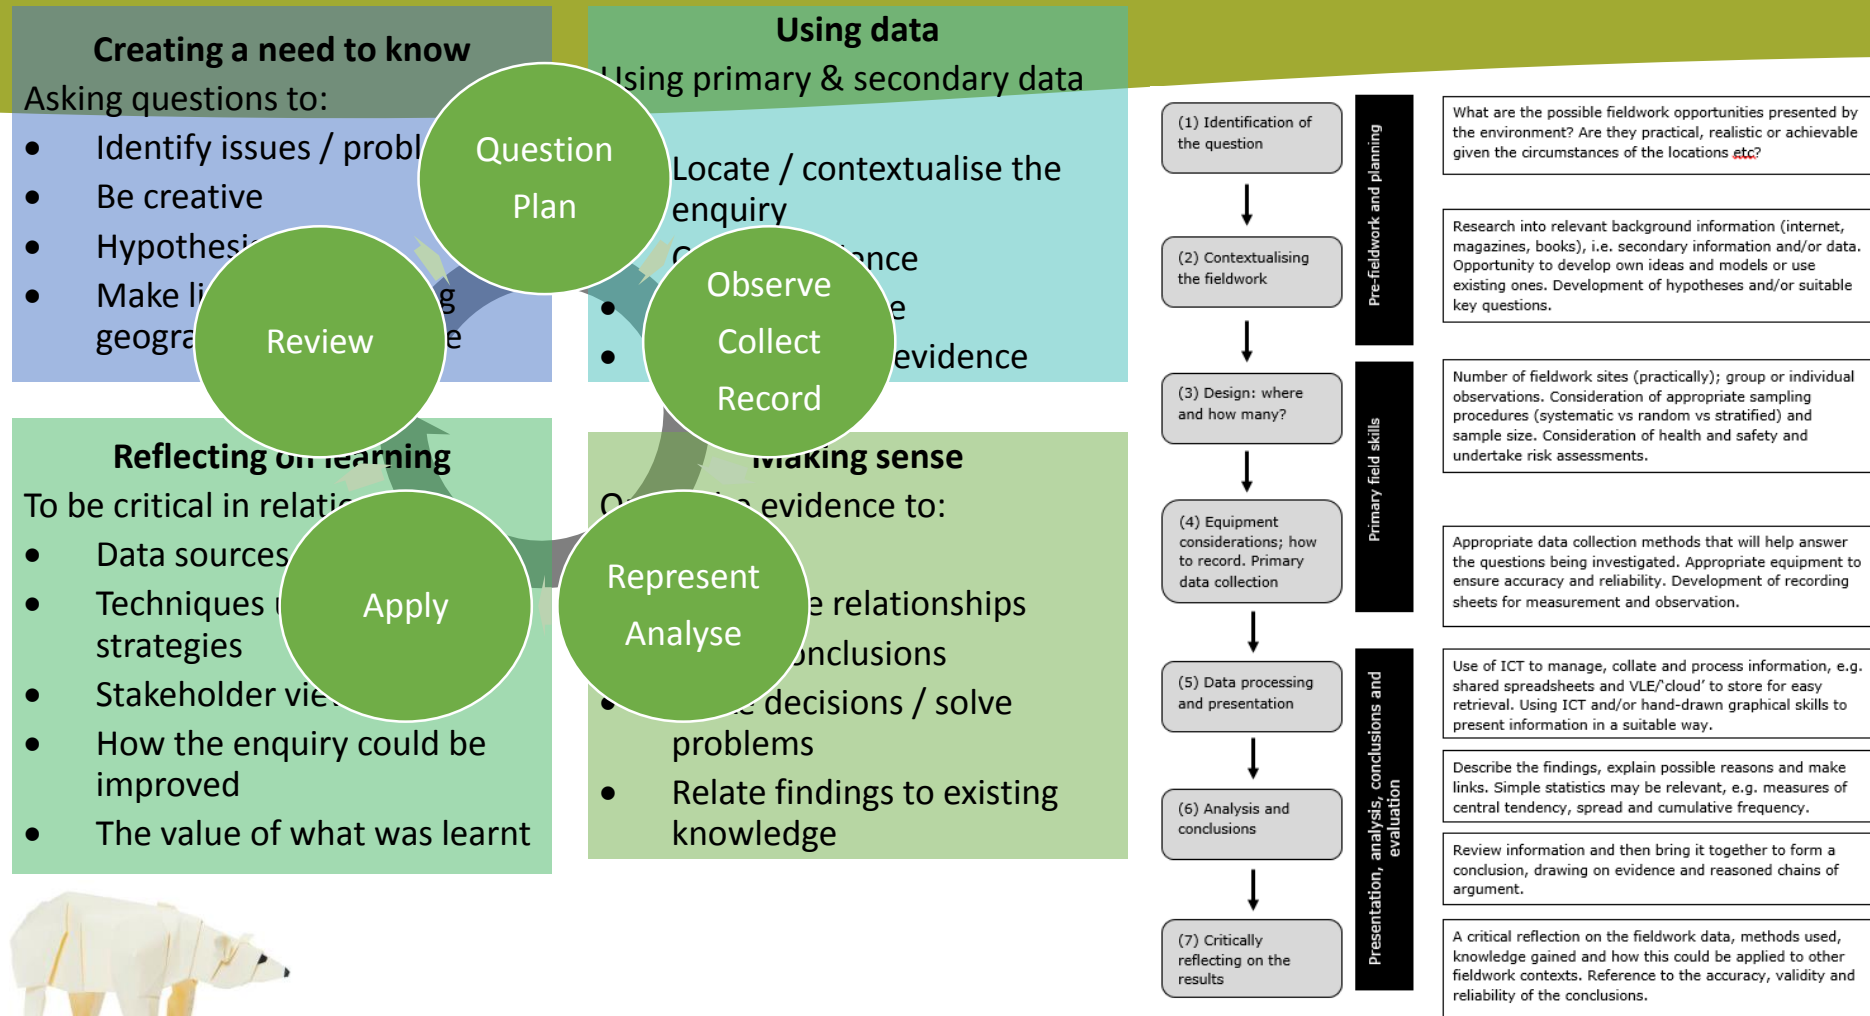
Creating a need to know

Asking questions to:

- Identify issues / probl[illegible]
- Be creative
- Hypothesi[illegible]
- Make li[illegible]g geogra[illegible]e

Using data

Using primary & secondary data

Locate / contextualise the enquiry

C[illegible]nce

- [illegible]e
- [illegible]evidence

Question

Plan

Review

Observe

Collect

Record

Reflecting on learning

To be critical in relati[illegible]

- Data sources
- Techniques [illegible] strategies
- Stakeholder vie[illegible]
- How the enquiry could be improved
- The value of what was learnt

Making sense

O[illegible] evidence to:

- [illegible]e relationships
- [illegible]onclusions
- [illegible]e decisions / solve problems
- Relate findings to existing knowledge

Apply

Represent

Analyse

(1) Identification of the question

(2) Contextualising the fieldwork

(3) Design: where and how many?

(4) Equipment considerations; how to record. Primary data collection

(5) Data processing and presentation

(6) Analysis and conclusions

(7) Critically reflecting on the results

Pre-fieldwork and planning

Primary field skills

Presentation, analysis, conclusions and evaluation

What are the possible fieldwork opportunities presented by the environment? Are they practical, realistic or achievable given the circumstances of the locations etc?

Research into relevant background information (internet, magazines, books), i.e. secondary information and/or data. Opportunity to develop own ideas and models or use existing ones. Development of hypotheses and/or suitable key questions.

Number of fieldwork sites (practically); group or individual observations. Consideration of appropriate sampling procedures (systematic vs random vs stratified) and sample size. Consideration of health and safety and undertake risk assessments.

Appropriate data collection methods that will help answer the questions being investigated. Appropriate equipment to ensure accuracy and reliability. Development of recording sheets for measurement and observation.

Use of ICT to manage, collate and process information, e.g. shared spreadsheets and VLE/'cloud' to store for easy retrieval. Using ICT and/or hand-drawn graphical skills to present information in a suitable way.

Describe the findings, explain possible reasons and make links. Simple statistics may be relevant, e.g. measures of central tendency, spread and cumulative frequency.

Review information and then bring it together to form a conclusion, drawing on evidence and reasoned chains of argument.

A critical reflection on the fieldwork data, methods used, knowledge gained and how this could be applied to other fieldwork contexts. Reference to the accuracy, validity and reliability of the conclusions.